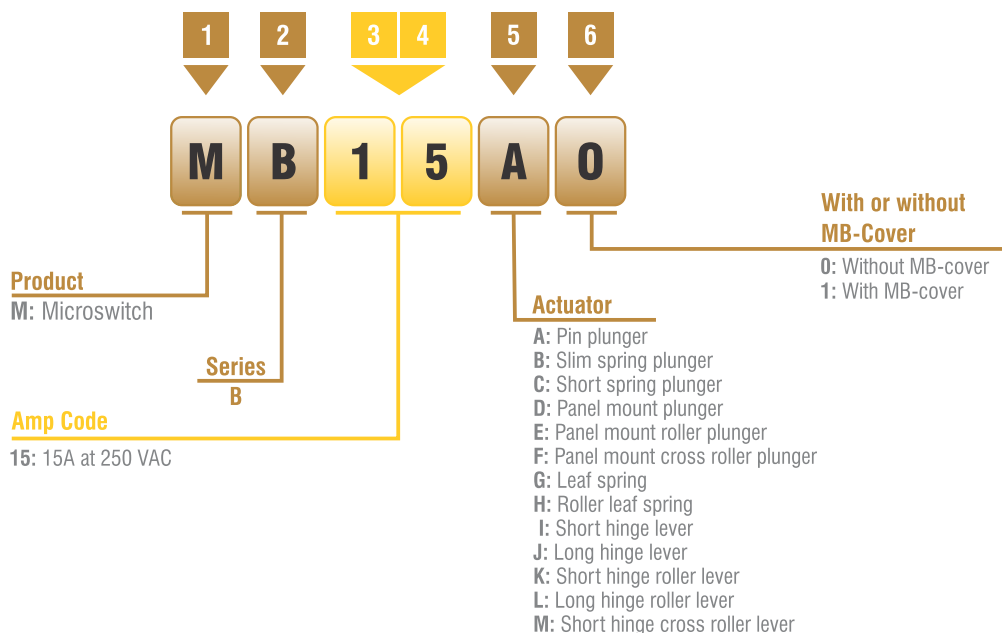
1 2 3 4 5 6

M B 1 5 A 0

With or without MB-Cover

0: Without MB-cover
1: With MB-cover

Product
M: Microswitch

Actuator
A: Pin plunger
B: Slim spring plunger
C: Short spring plunger
D: Panel mount plunger
E: Panel mount roller plunger
F: Panel mount cross roller plunger
G: Leaf spring
H: Roller leaf spring
I: Short hinge lever
J: Long hinge lever
K: Short hinge roller lever
L: Long hinge roller lever
M: Short hinge cross roller lever

Series
B

Amp Code
15: 15A at 250 VAC